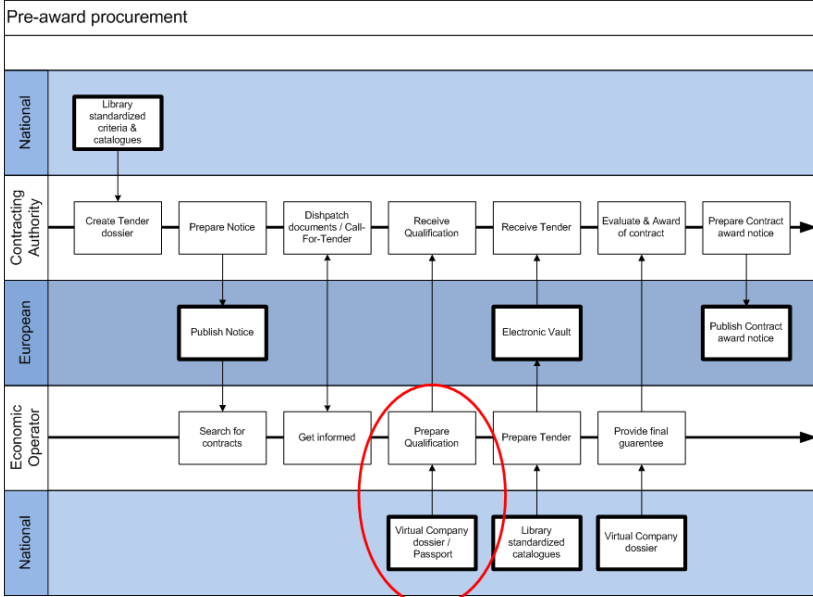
Pre-award procurement

National

Library standardized criteria & catalogues

Contracting Authority

Create Tender dossier

Prepare Notice

Dishpatch documents / Call-For-Tender

Receive Qualification

Receive Tender

Evaluate & Award of contract

Prepare Contract award notice

European

Publish Notice

Electronic Vault

Publish Contract award notice

Economic Operator

Search for contracts

Get informed

Prepare Qualification

Prepare Tender

Provide final guarentee

National

Virtual Company dossier / Passport

Library standardized catalogues

Virtual Company dossier